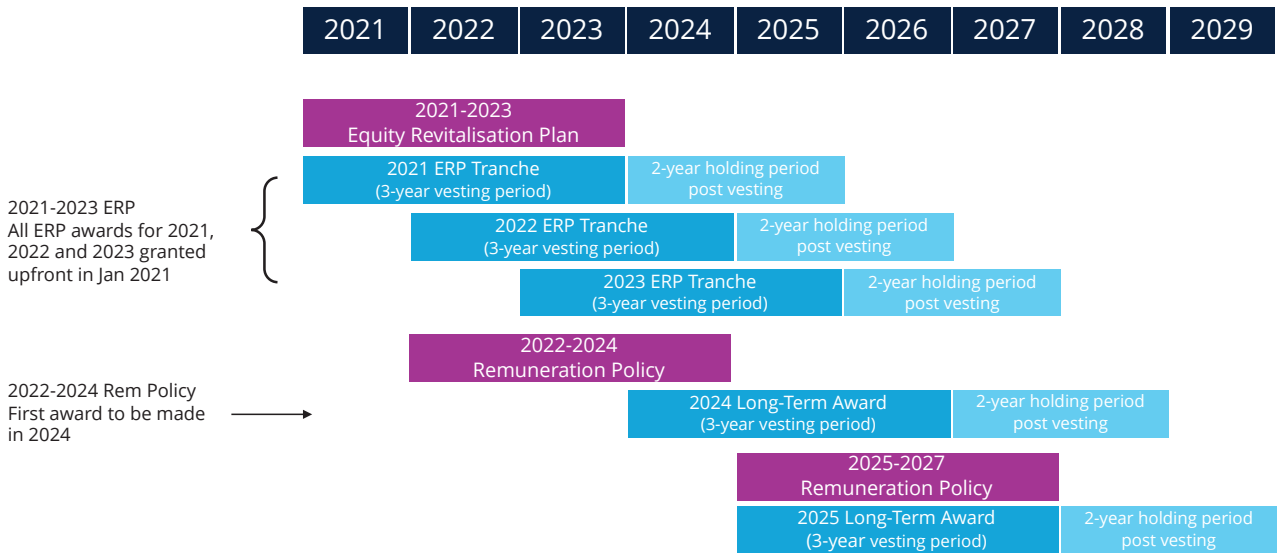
2021 2022 2023 2024 2025 2026 2027 2028 2029

2021-2023 Equity Revitalisation Plan

2021-2023 ERP All ERP awards for 2021, 2022 and 2023 granted upfront in Jan 2021

2021 ERP Tranche (3-year vesting period)

2-year holding period post vesting

2022 ERP Tranche (3-year vesting period)

2-year holding period post vesting

2023 ERP Tranche (3-year vesting period)

2-year holding period post vesting

2022-2024 Remuneration Policy

2022-2024 Rem Policy First award to be made in 2024

2024 Long-Term Award (3-year vesting period)

2-year holding period post vesting

2025-2027 Remuneration Policy

2025 Long-Term Award (3-year vesting period)

2-year holding period post vesting